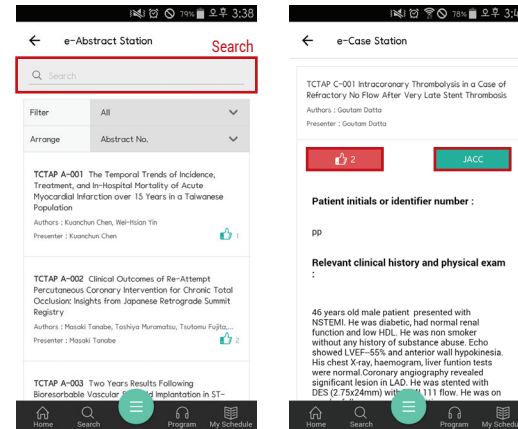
79% 오후 3:38

e-Abstract Station

Search

Search

Filter | All
Arrange | Abstract No.

TCTAP A-001 The Temporal Trends of Incidence, Treatment, and In-Hospital Mortality of Acute Myocardial Infarction over 15 Years in a Taiwanese Population
Authors : Kuanchun Chen, Wei-Hsian Yin
Presenter : Kuanchun Chen
1

TCTAP A-002 Clinical Outcomes of Re-Attempt Percutaneous Coronary Intervention for Chronic Total Occlusion: Insights from Japanese Retrograde Summit Registry
Authors : Masaki Tanabe, Toshiya Muramatsu, Tsutomu Fujita,...
Presenter : Masaki Tanabe
2

TCTAP A-003 Two Years Results Following Bioresorbable Vascular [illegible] Implantation in ST-

Home Search Program My Schedule

78% 오후 3:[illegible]

e-Case Station

TCTAP C-001 Intracoronary Thrombolysis in a Case of Refractory No Flow After Very Late Stent Thrombosis
Authors : Goutam Datta
Presenter : Goutam Datta

2

JACC

Patient initials or identifier number :

pp

Relevant clinical history and physical exam :

46 years old male patient presented with NSTEMI. He was diabetic, had normal renal function and low HDL. He was non smoker without any history of substance abuse. Echo showed LVEF--55% and anterior wall hypokinesia. His chest X-ray, haemogram, liver funtion tests were normal.Coronary angiography revealed significant lesion in LAD. He was stented with DES (2.75x24mm) with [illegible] flow. He was on

Home Search Program My Schedule